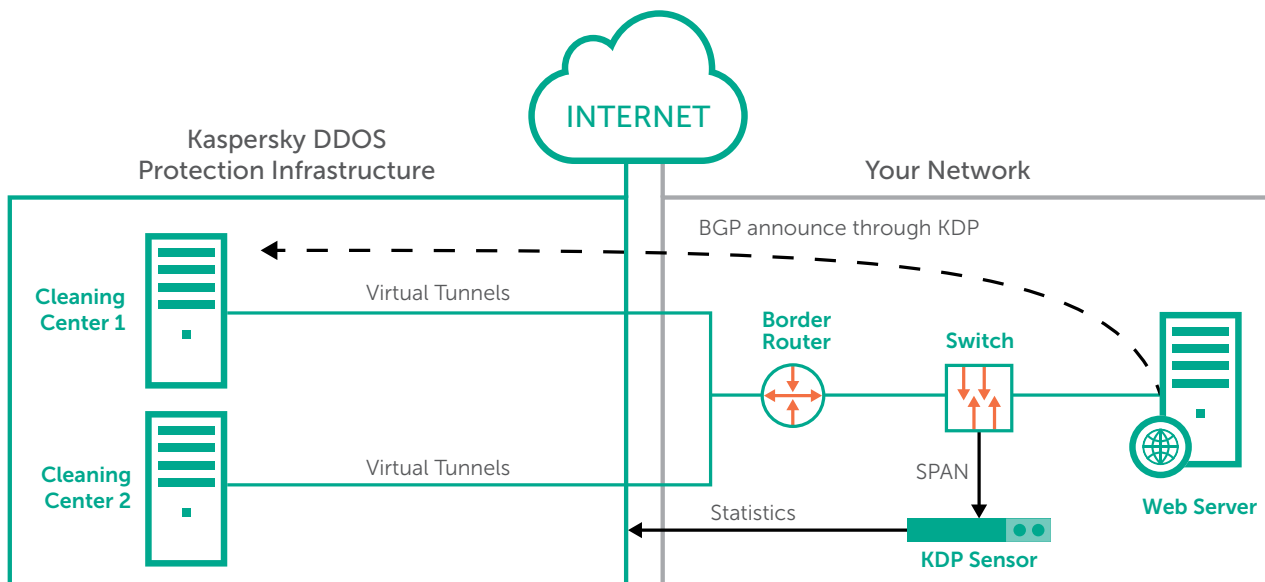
INTERNET

Kaspersky DDOS Protection Infrastructure

Your Network

BGP announce through KDP

Cleaning Center 1

Virtual Tunnels

Border Router

Switch

Cleaning Center 2

Virtual Tunnels

SPAN

Web Server

Statistics

KDP Sensor